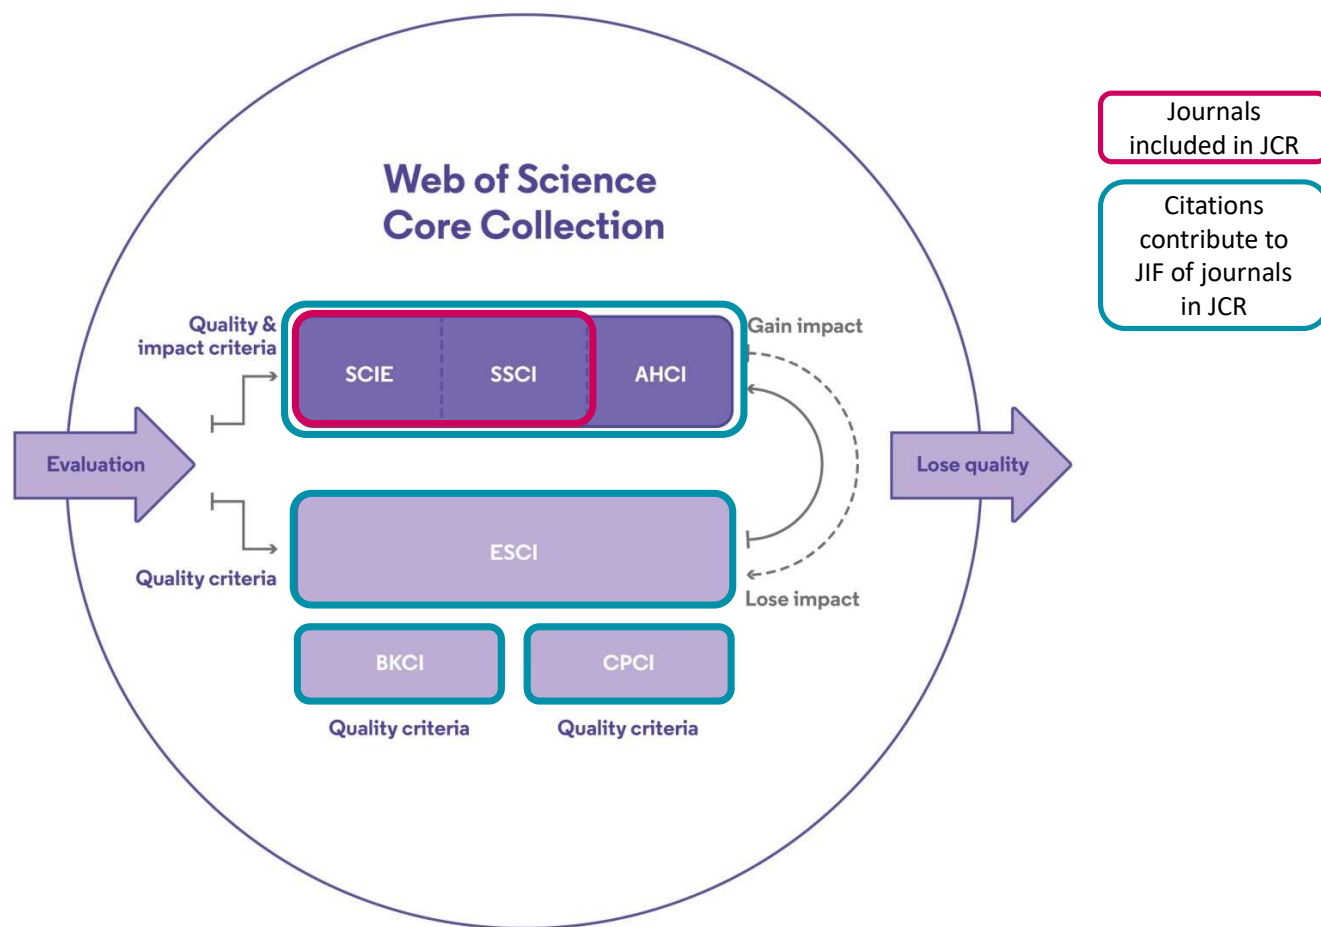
Journals included in JCR

Citations contribute to JIF of journals in JCR

Web of Science Core Collection

Quality & impact criteria

SCIE

SSCI

AHCI

Gain impact

Evaluation

Lose quality

ESCI

Quality criteria

Lose impact

BKCI

CPCI

Quality criteria

Quality criteria